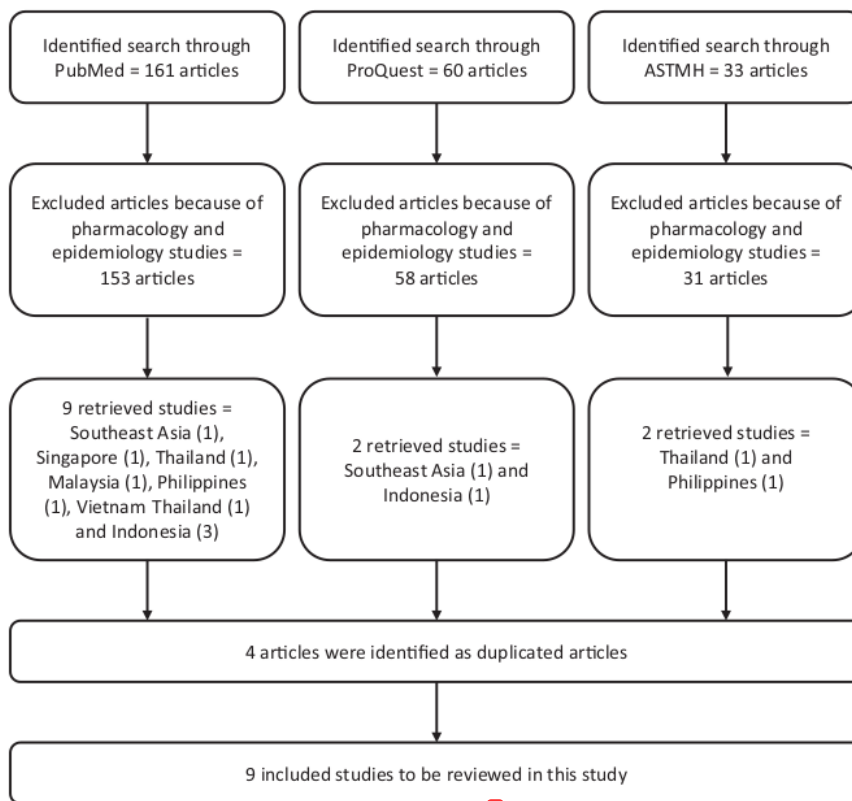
Identified search through PubMed = 161 articles

Identified search through ProQuest = 60 articles

Identified search through ASTMH = 33 articles

Excluded articles because of pharmacology and epidemiology studies = 153 articles

Excluded articles because of pharmacology and epidemiology studies = 58 articles

Excluded articles because of pharmacology and epidemiology studies = 31 articles

9 retrieved studies = Southeast Asia (1), Singapore (1), Thailand (1), Malaysia (1), Philippines (1), Vietnam Thailand (1) and Indonesia (3)

2 retrieved studies = Southeast Asia (1) and Indonesia (1)

2 retrieved studies = Thailand (1) and Philippines (1)

4 articles were identified as duplicated articles

9 included studies to be reviewed in this study